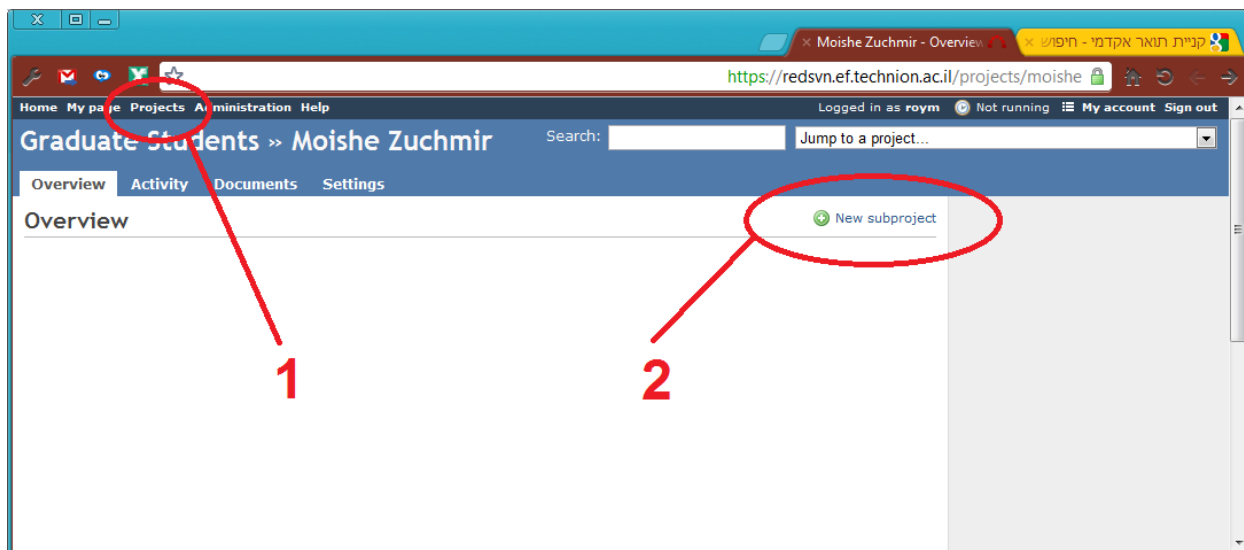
Moishe Zuchmir - Overview
קניית תואר אקדמי - חיפוש
https://redsvn.ef.technion.ac.il/projects/moishe
Home My page Projects Administration Help
Logged in as roym Not running My account Sign out
Graduate Students » Moishe Zuchmir
Search:
Jump to a project...
Overview Activity Documents Settings
Overview
New subproject
1
2